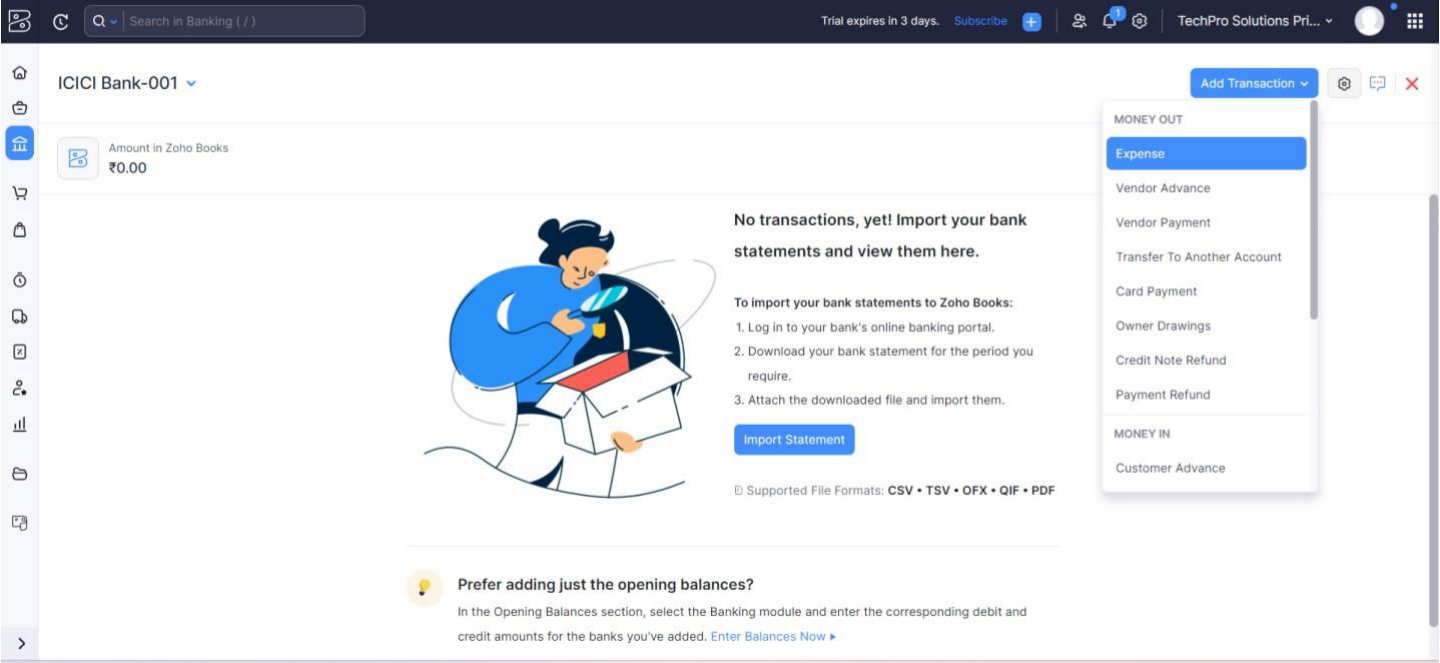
Search in Banking ( / )

Trial expires in 3 days. Subscribe

1

TechPro Solutions Pri...

ICICI Bank-001

Add Transaction

Amount in Zoho Books
₹0.00

MONEY OUT
Expense
Vendor Advance
Vendor Payment
Transfer To Another Account
Card Payment
Owner Drawings
Credit Note Refund
Payment Refund
MONEY IN
Customer Advance

No transactions, yet! Import your bank statements and view them here.

To import your bank statements to Zoho Books:
1. Log in to your bank's online banking portal.
2. Download your bank statement for the period you require.
3. Attach the downloaded file and import them.

Import Statement

Supported File Formats: CSV • TSV • OFX • QIF • PDF

Prefer adding just the opening balances?
In the Opening Balances section, select the Banking module and enter the corresponding debit and credit amounts for the banks you've added. Enter Balances Now ▸